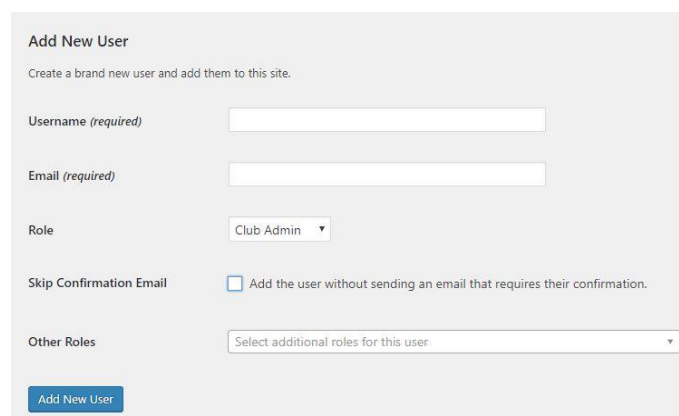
Add New User

Create a brand new user and add them to this site.

Username (required)

Email (required)

Role

Club Admin ▼

Skip Confirmation Email

Add the user without sending an email that requires their confirmation.

Other Roles

Select additional roles for this user

Add New User